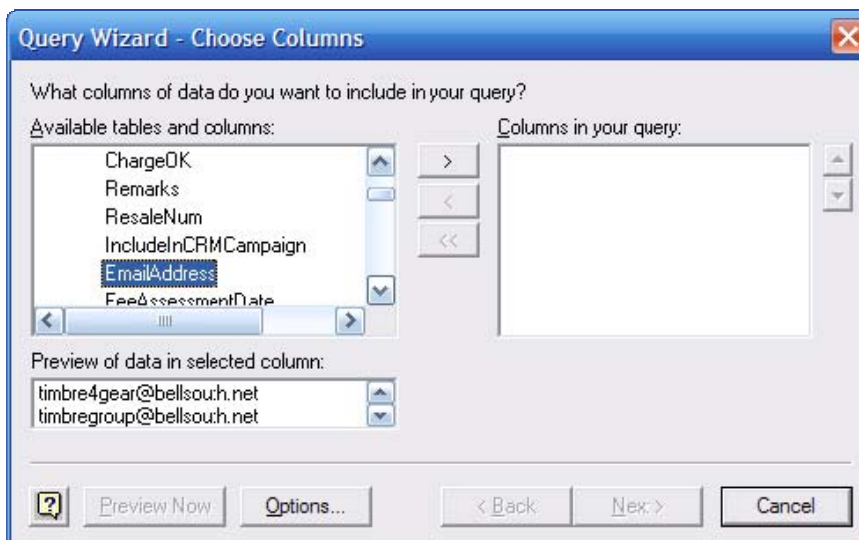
Query Wizard - Choose Columns

What columns of data do you want to include in your query?

Available tables and columns:

ChargeOK
Remarks
ResaleNum
IncludeInCRMCampaign
EmailAddress
FeeAssessmentDate

>
<
<<

Columns in your query:

Preview of data in selected column:

timbre4gear@bellsou:h.net
timbregroup@bellsou:h.net

Preview Now
Options...
< Back
Next >
Cancel